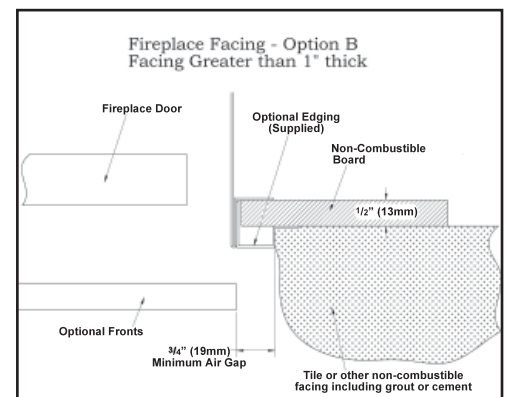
Fireplace Facing - Option B
Facing Greater than 1" thick

Fireplace Door

Optional Edging (Supplied)

Non-Combustible Board

$^1/_2$" (13mm)

Optional Fronts

$^3/_4$" (19mm) Minimum Air Gap

Tile or other non-combustible facing including grout or cement